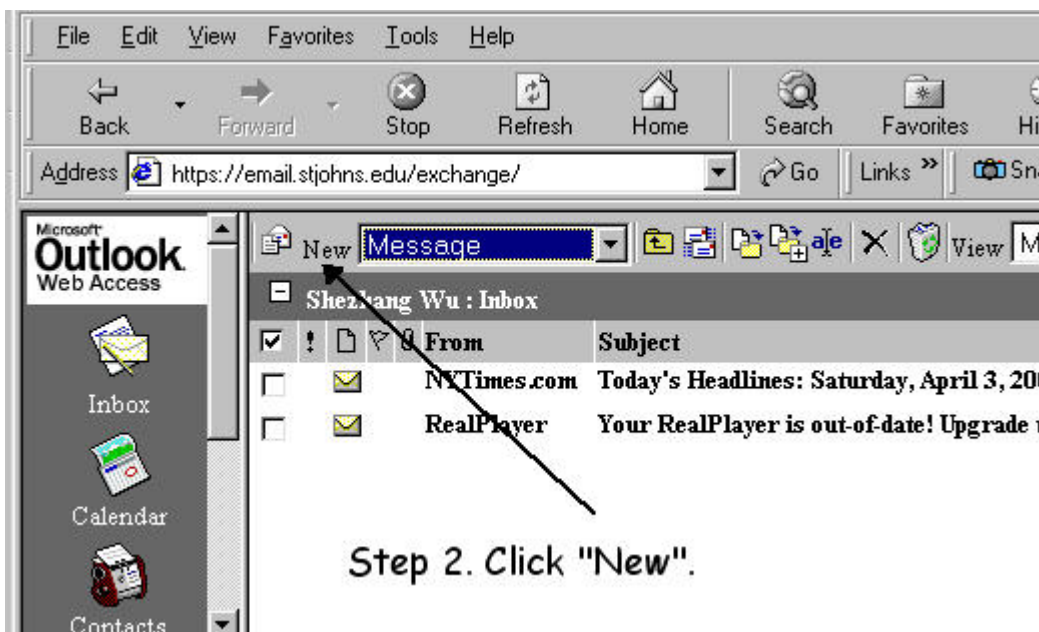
File Edit View Favorites Tools Help

Back Forward Stop Refresh Home Search Favorites Hi

Address https://email.stjohns.edu/exchange/ Go Links » Sn

Microsoft Outlook Web Access

New Message View M

Shez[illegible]ang Wu : Inbox

| ! | | | | From | Subject |
|---|---|---|---|---|---|
| | | | | NYTimes.com | Today's Headlines: Saturday, April 3, 20 |
| | | | | RealPlayer | Your RealPlayer is out-of-date! Upgrade |

Inbox

Calendar

Contacts

Step 2. Click "New".